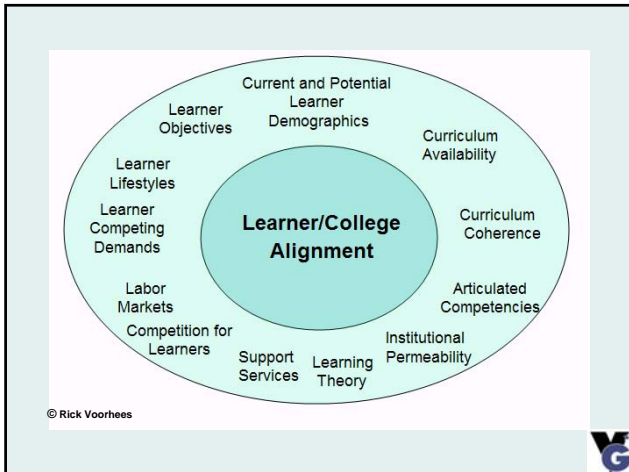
Current and Potential Learner Demographics

Learner Objectives

Curriculum Availability

Learner Lifestyles

Learner Competing Demands

Learner/College Alignment

Curriculum Coherence

Labor Markets

Articulated Competencies

Competition for Learners

Institutional Permeability

Support Services

Learning Theory

© Rick Voorhees